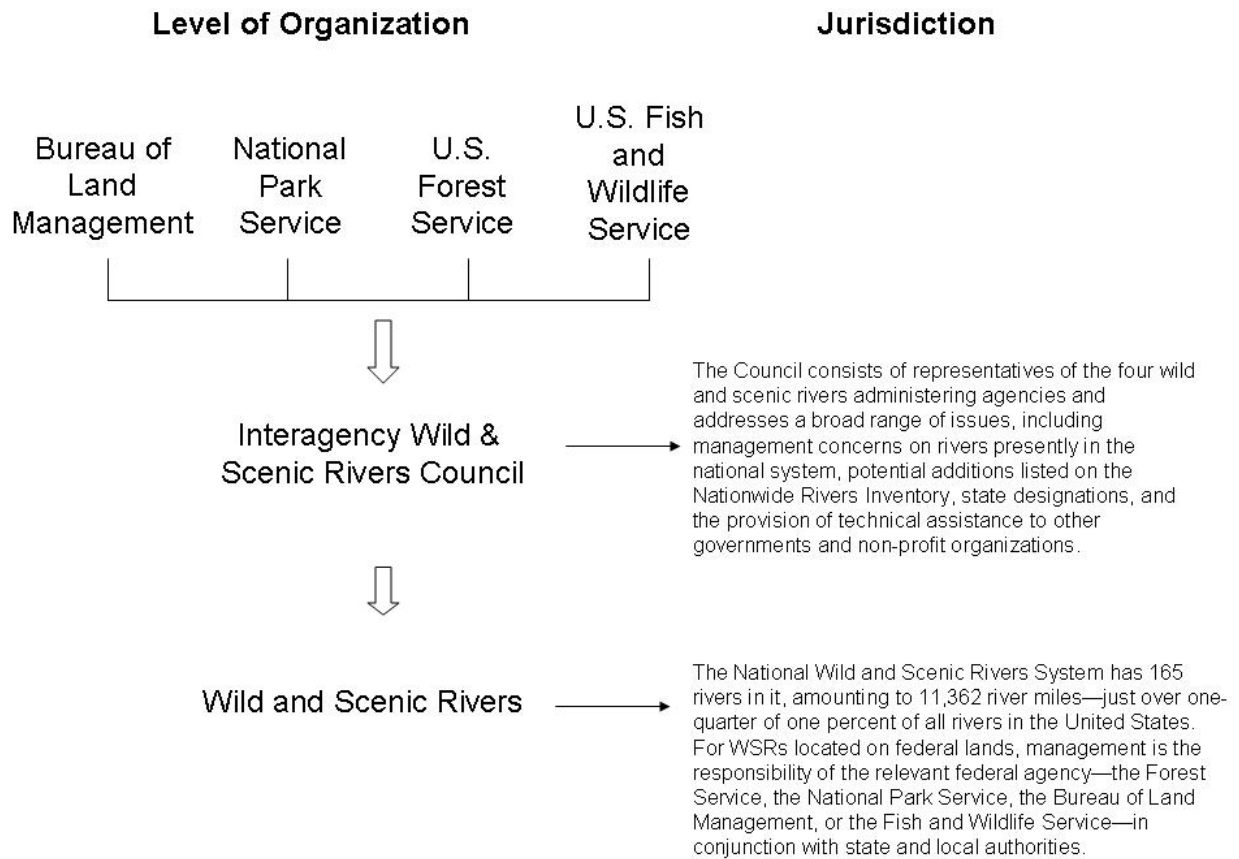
Level of Organization

Jurisdiction

Bureau of Land Management

National Park Service

U.S. Forest Service

U.S. Fish and Wildlife Service

Interagency Wild & Scenic Rivers Council

The Council consists of representatives of the four wild and scenic rivers administering agencies and addresses a broad range of issues, including management concerns on rivers presently in the national system, potential additions listed on the Nationwide Rivers Inventory, state designations, and the provision of technical assistance to other governments and non-profit organizations.

Wild and Scenic Rivers

The National Wild and Scenic Rivers System has 165 rivers in it, amounting to 11,362 river miles—just over one-quarter of one percent of all rivers in the United States. For WSRs located on federal lands, management is the responsibility of the relevant federal agency—the Forest Service, the National Park Service, the Bureau of Land Management, or the Fish and Wildlife Service—in conjunction with state and local authorities.